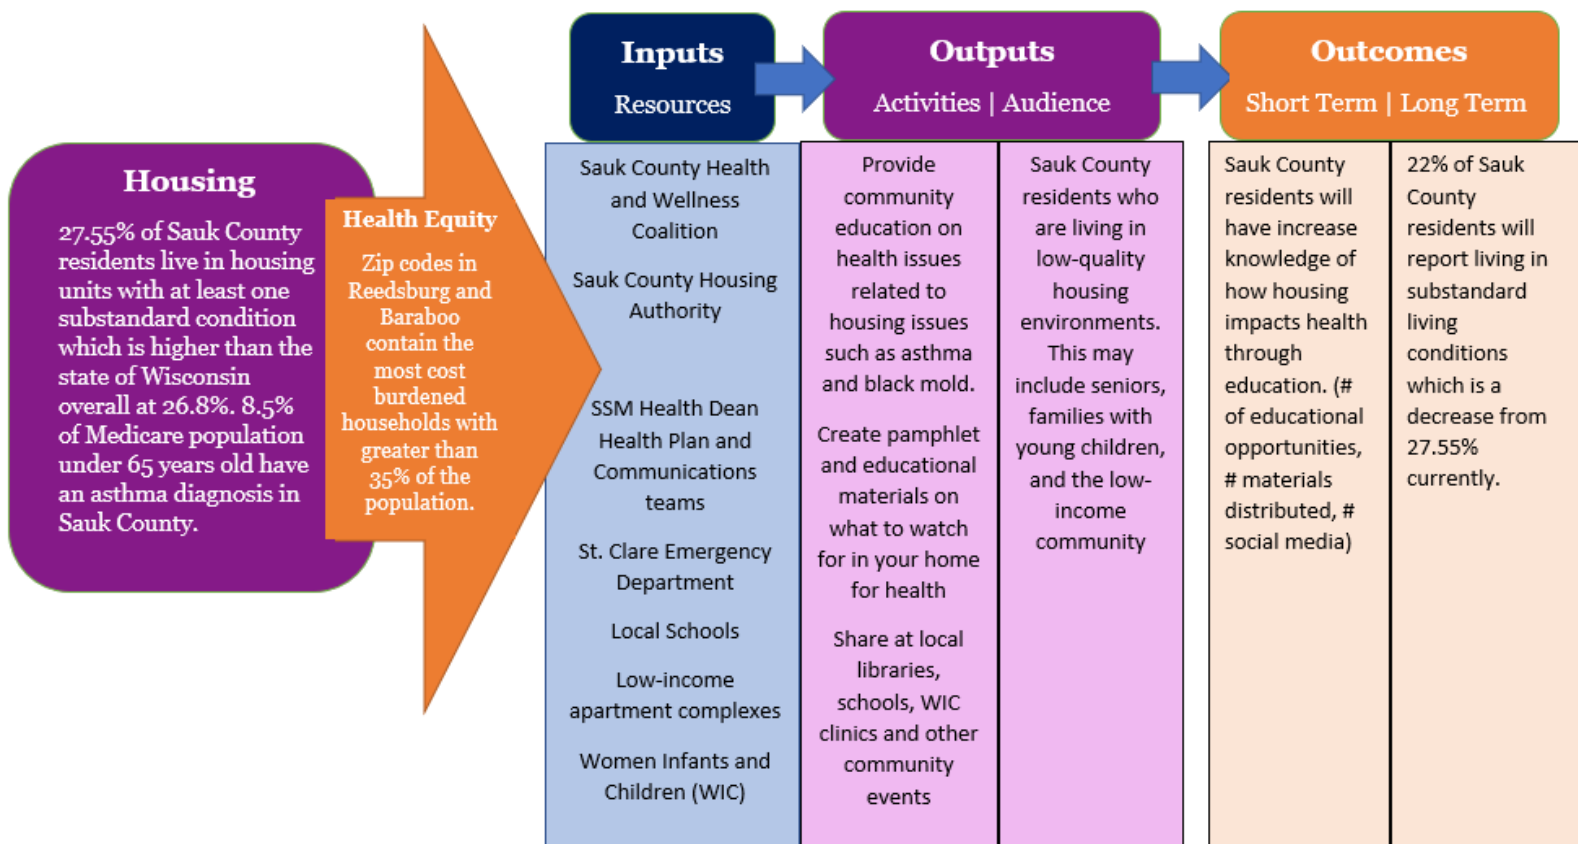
Housing

27.55% of Sauk County residents live in housing units with at least one substandard condition which is higher than the state of Wisconsin overall at 26.8%. 8.5% of Medicare population under 65 years old have an asthma diagnosis in Sauk County.

Health Equity

Zip codes in Reedsburg and Baraboo contain the most cost burdened households with greater than 35% of the population.

Inputs
Resources

Sauk County Health and Wellness Coalition

Sauk County Housing Authority

SSM Health Dean Health Plan and Communications teams

St. Clare Emergency Department

Local Schools

Low-income apartment complexes

Women Infants and Children (WIC)

Outputs
Activities | Audience

Provide community education on health issues related to housing issues such as asthma and black mold.

Create pamphlet and educational materials on what to watch for in your home for health

Share at local libraries, schools, WIC clinics and other community events

Sauk County residents who are living in low-quality housing environments. This may include seniors, families with young children, and the low-income community

Outcomes
Short Term | Long Term

Sauk County residents will have increase knowledge of how housing impacts health through education. (# of educational opportunities, # materials distributed, # social media)

22% of Sauk County residents will report living in substandard living conditions which is a decrease from 27.55% currently.